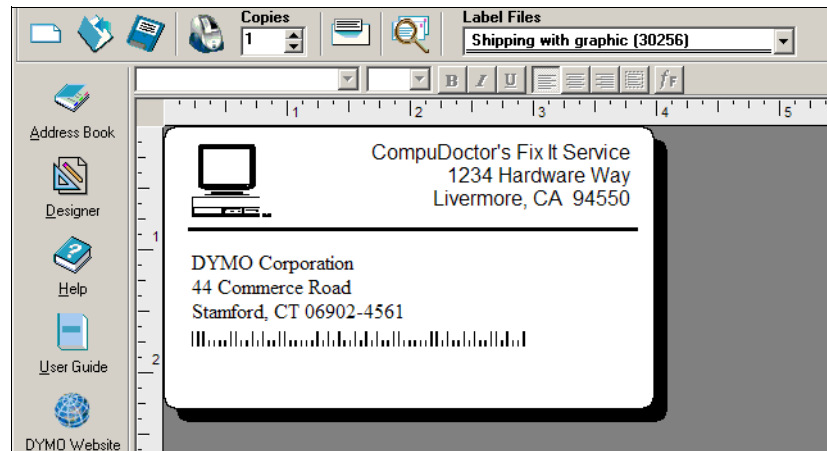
Copies
1
Label Files
Shipping with graphic (30256)

B I U

1 2 3 4 5

Address Book
Designer
Help
User Guide
DYMO Website

1
2

CompuDoctor's Fix It Service
1234 Hardware Way
Livermore, CA 94550

DYMO Corporation
44 Commerce Road
Stamford, CT 06902-4561